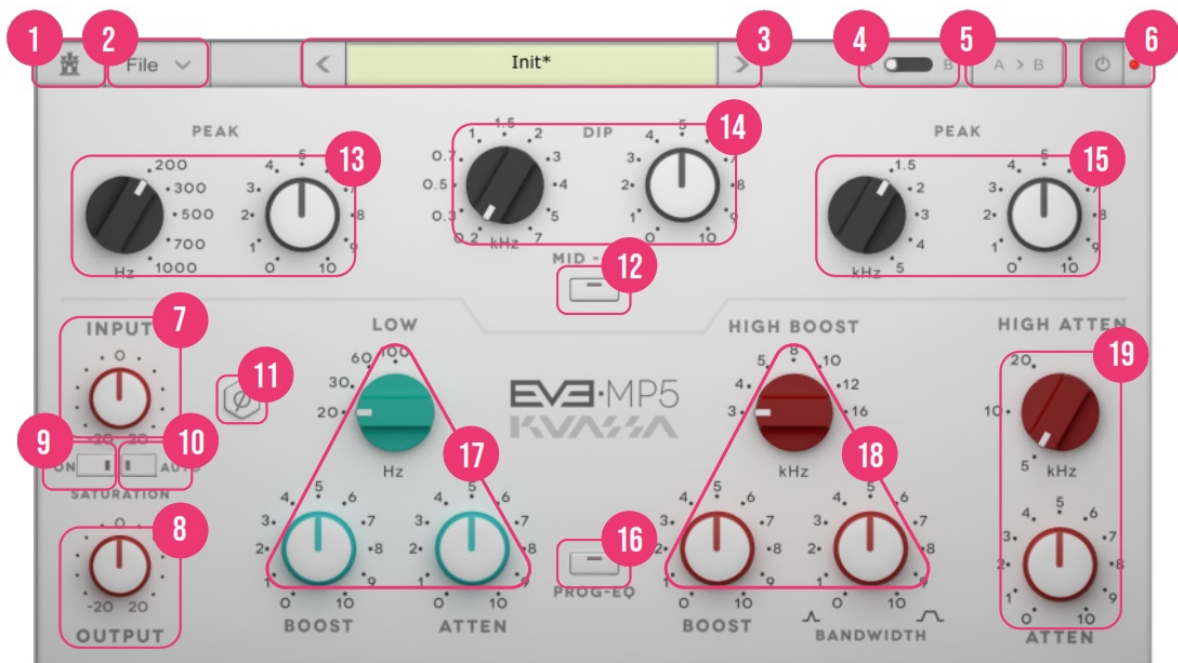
1 2 File Init* 3 4 A B 5 A > B 6

PEAK
13
200
300
500
700
1000
Hz
4 5
3
2
1
0 10
8
9

DIP
14
1.5
1 2
0.7 3
0.5 4
0.3 5
0.2 7
kHz
4 5
3
2
1
0 10
8
9

PEAK
15
1.5
2
3
4
kHz 5
4 5
3
2
1
0 10
8
9

MID
12

INPUT
7
0
-20 20
9 10
ON AUTO
SATURATION
11

LOW
60 100
30
20
Hz
17
4 5 6
3 7
2 8
1 9
0 10
BOOST
4 5 6
3 7
2 8
1 9
0 10
ATTEN

EVE·MP5
KVASSA

16
PROG-EQ

HIGH BOOST
8
5 10
4 12
3 16
kHz
18
4 5 6
3 7
2 8
1 9
0 10
BOOST
4 5 6
3 7
2 8
1 9
0 10
BANDWIDTH

HIGH ATTEN
19
20
10
5 kHz
4 5 6
3 7
2 8
1 9
0 10
ATTEN

8
0
-20 20
OUTPUT